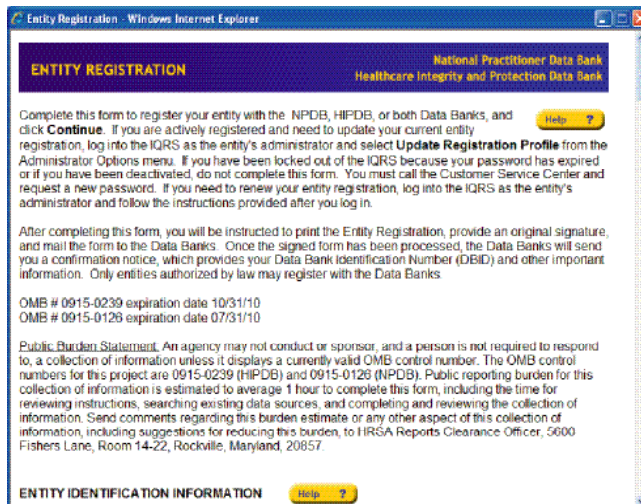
Entity Registration - Windows Internet Explorer

ENTITY REGISTRATION

National Practitioner Data Bank
Healthcare Integrity and Protection Data Bank

Complete this form to register your entity with the NPDB, HIPDB, or both Data Banks, and click **Continue**. If you are actively registered and need to update your current entity registration, log into the IQRS as the entity's administrator and select **Update Registration Profile** from the Administrator Options menu. If you have been locked out of the IQRS because your password has expired or if you have been deactivated, do not complete this form. You must call the Customer Service Center and request a new password. If you need to renew your entity registration, log into the IQRS as the entity's administrator and follow the instructions provided after you log in.

Help ?

After completing this form, you will be instructed to print the Entity Registration, provide an original signature, and mail the form to the Data Banks. Once the signed form has been processed, the Data Banks will send you a confirmation notice, which provides your Data Bank Identification Number (DBID) and other important information. Only entities authorized by law may register with the Data Banks.

OMB # 0915-0239 expiration date 10/31/10
OMB # 0915-0126 expiration date 07/31/10

Public Burden Statement: An agency may not conduct or sponsor, and a person is not required to respond to, a collection of information unless it displays a currently valid OMB control number. The OMB control numbers for this project are 0915-0239 (HIPDB) and 0915-0126 (NPDB). Public reporting burden for this collection of information is estimated to average 1 hour to complete this form, including the time for reviewing instructions, searching existing data sources, and completing and reviewing the collection of information. Send comments regarding this burden estimate or any other aspect of this collection of information, including suggestions for reducing this burden, to HRSA Reports Clearance Officer, 5600 Fishers Lane, Room 14-22, Rockville, Maryland, 20857.

ENTITY IDENTIFICATION INFORMATION

Help ?